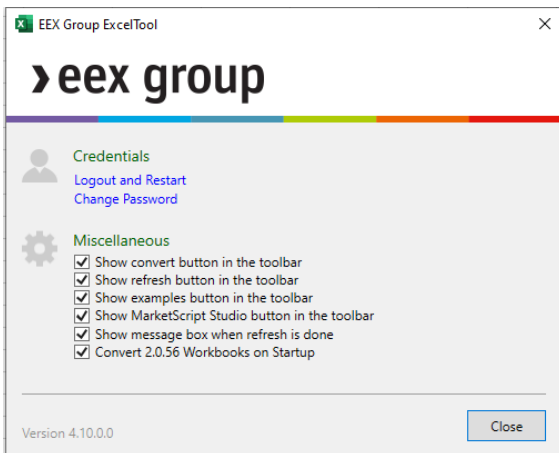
EEX Group ExcelTool

×

›eex group

Credentials
Logout and Restart
Change Password

Miscellaneous
Show convert button in the toolbar
Show refresh button in the toolbar
Show examples button in the toolbar
Show MarketScript Studio button in the toolbar
Show message box when refresh is done
Convert 2.0.56 Workbooks on Startup

Version 4.10.0.0

Close